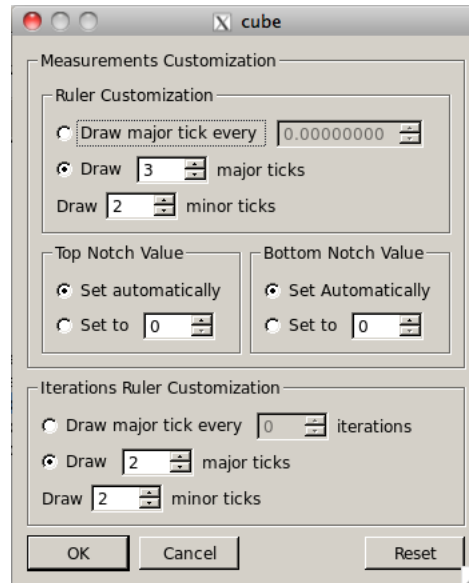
X cube

Measurements Customization

Ruler Customization

Draw major tick every 0.00000000

Draw 3 major ticks

Draw 2 minor ticks

Top Notch Value

Set automatically

Set to 0

Bottom Notch Value

Set Automatically

Set to 0

Iterations Ruler Customization

Draw major tick every 0 iterations

Draw 2 major ticks

Draw 2 minor ticks

OK Cancel Reset